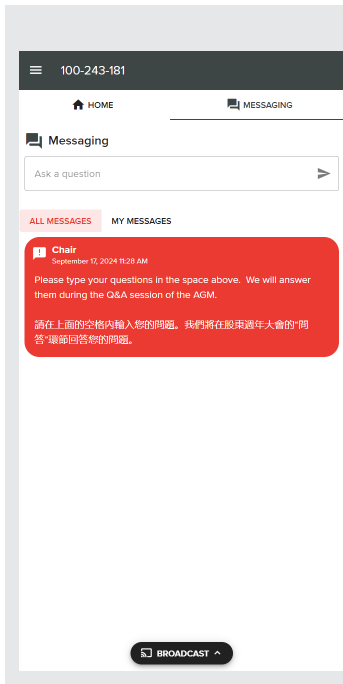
100-243-181

HOME

MESSAGING

Messaging

Ask a question

ALL MESSAGES

MY MESSAGES

Chair
September 17, 2024 11:28 AM

Please type your questions in the space above. We will answer them during the Q&A session of the AGM.

請在上面的空格內輸入您的問題。我們將在股東週年大會的"問答"環節回答您的問題。

BROADCAST